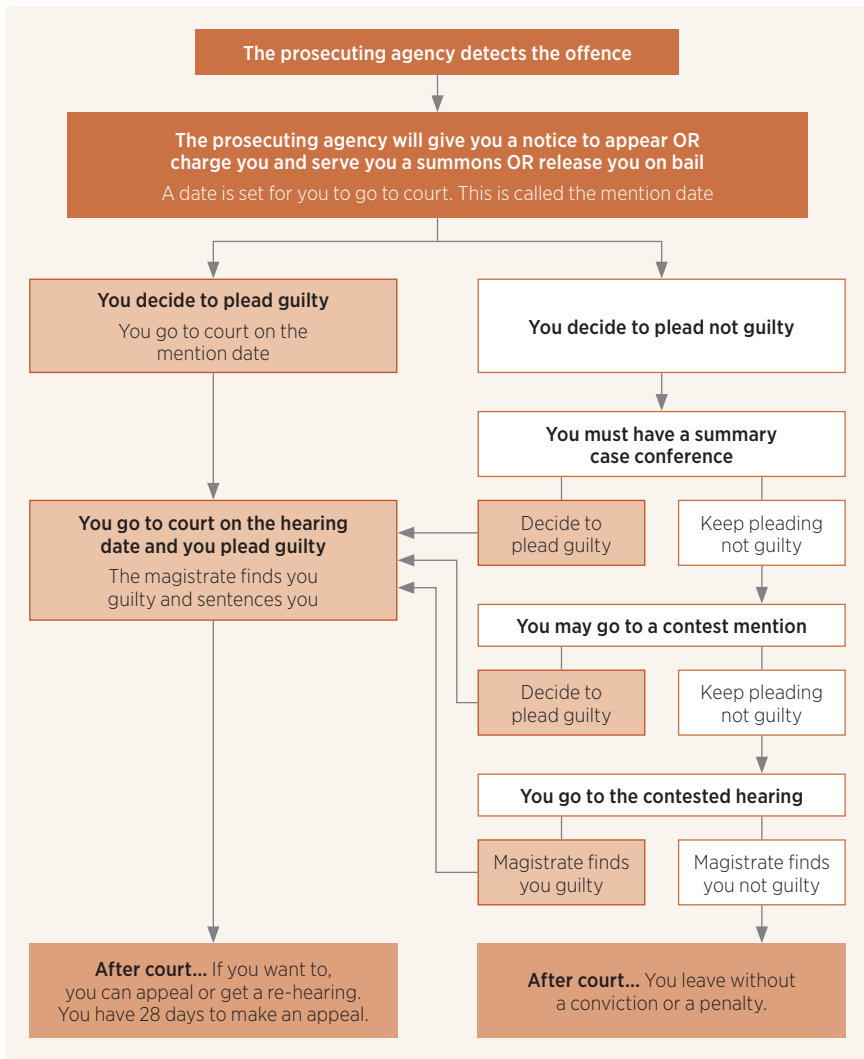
The prosecuting agency detects the offence

The prosecuting agency will give you a notice to appear OR charge you and serve you a summons OR release you on bail

A date is set for you to go to court. This is called the mention date

You decide to plead guilty

You go to court on the mention date

You decide to plead not guilty

You must have a summary case conference

You go to court on the hearing date and you plead guilty

The magistrate finds you guilty and sentences you

Decide to plead guilty

Keep pleading not guilty

You may go to a contest mention

Decide to plead guilty

Keep pleading not guilty

You go to the contested hearing

Magistrate finds you guilty

Magistrate finds you not guilty

After court... If you want to, you can appeal or get a re-hearing. You have 28 days to make an appeal.

After court... You leave without a conviction or a penalty.